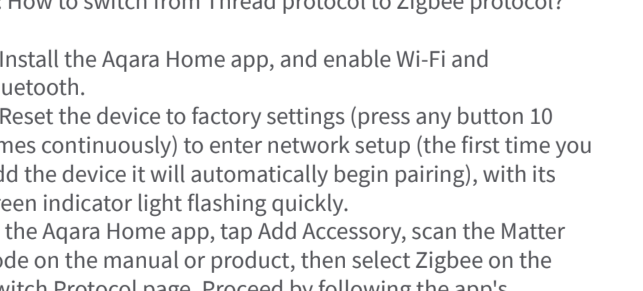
How to switch from Thread protocol to Zigbee protocol?

Install the Aqara Home app, and enable Wi-Fi and uetooth.

Reset the device to factory settings (press any button 10 mes continuously) to enter network setup (the first time you dd the device it will automatically begin pairing), with its reen indicator light flashing quickly.

the Aqara Home app, tap Add Accessory, scan the Matter ode on the manual or product, then select Zigbee on the witch Protocol page. Proceed by following the app's